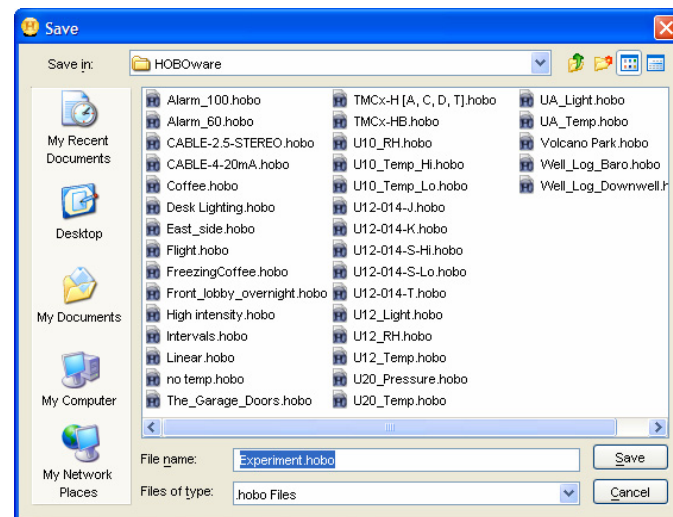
Save

Save in: HOBOware

My Recent Documents

Desktop

My Documents

My Computer

My Network Places

Alarm_100.hobo
Alarm_60.hobo
CABLE-2.5-STEREO.hobo
CABLE-4-20mA.hobo
Coffee.hobo
Desk Lighting.hobo
East_side.hobo
Flight.hobo
FreezingCoffee.hobo
Front_lobby_overnight.hobo
High intensity.hobo
Intervals.hobo
Linear.hobo
no temp.hobo
The_Garage_Doors.hobo

TMCx-H [A, C, D, T].hobo
TMCx-HB.hobo
U10_RH.hobo
U10_Temp_Hi.hobo
U10_Temp_Lo.hobo
U12-014-J.hobo
U12-014-K.hobo
U12-014-S-Hi.hobo
U12-014-S-Lo.hobo
U12-014-T.hobo
U12_Light.hobo
U12_RH.hobo
U12_Temp.hobo
U20_Pressure.hobo
U20_Temp.hobo

UA_Light.hobo
UA_Temp.hobo
Volcano Park.hobo
Well_Log_Baro.hobo
Well_Log_Downwell.h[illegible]

File name: Experiment.hobo

Files of type: .hobo Files

Save

Cancel